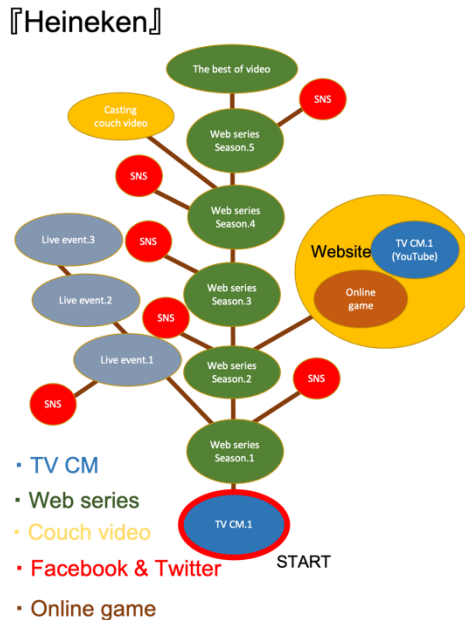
『Heineken』

The best of video

SNS

Casting couch video

Web series Season.5

SNS

Web series Season.4

Live event.3

SNS

Website

TV CM.1 (YouTube)

Live event.2

Web series Season.3

Online game

SNS

Live event.1

Web series Season.2

SNS

SNS

Web series Season.1

・TV CM

・Web series

・Couch video

・Facebook & Twitter

・Online game

TV CM.1

START